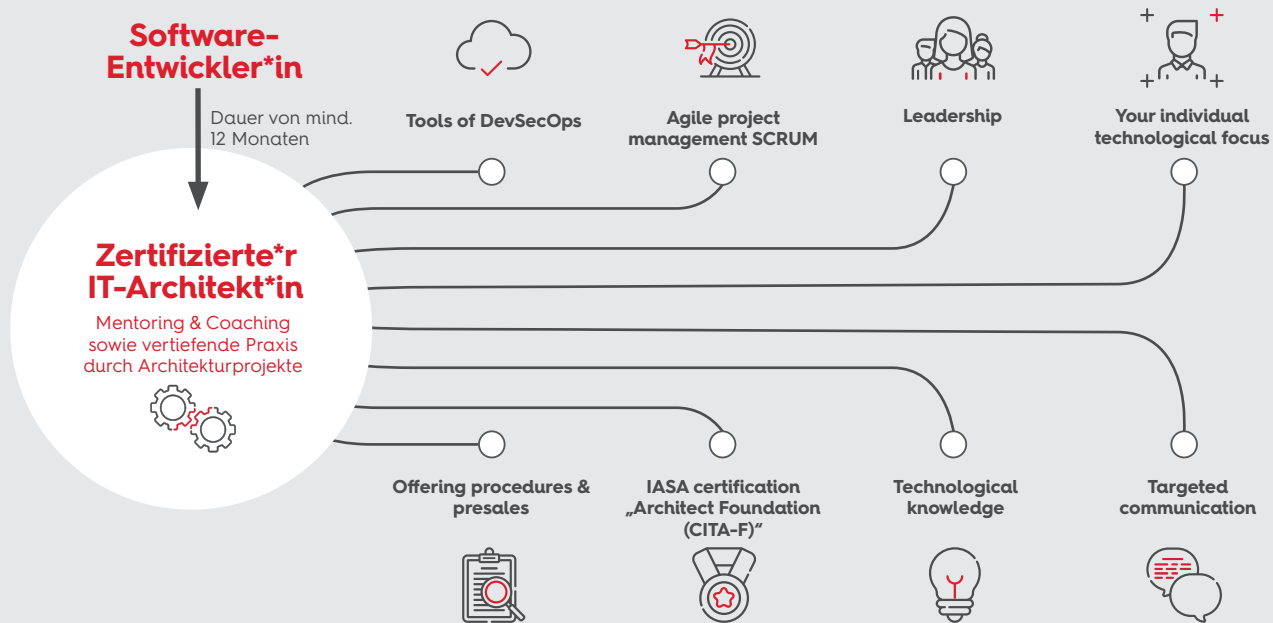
Software-Entwickler*in

Dauer von mind. 12 Monaten

Zertifizierte*r IT-Architekt*in

Mentoring & Coaching sowie vertiefende Praxis durch Architekturprojekte

Tools of DevSecOps

Agile project management SCRUM

Leadership

Your individual technological focus

Offering procedures & presales

IASA certification „Architect Foundation (CITA-F)“

Technological knowledge

Targeted communication